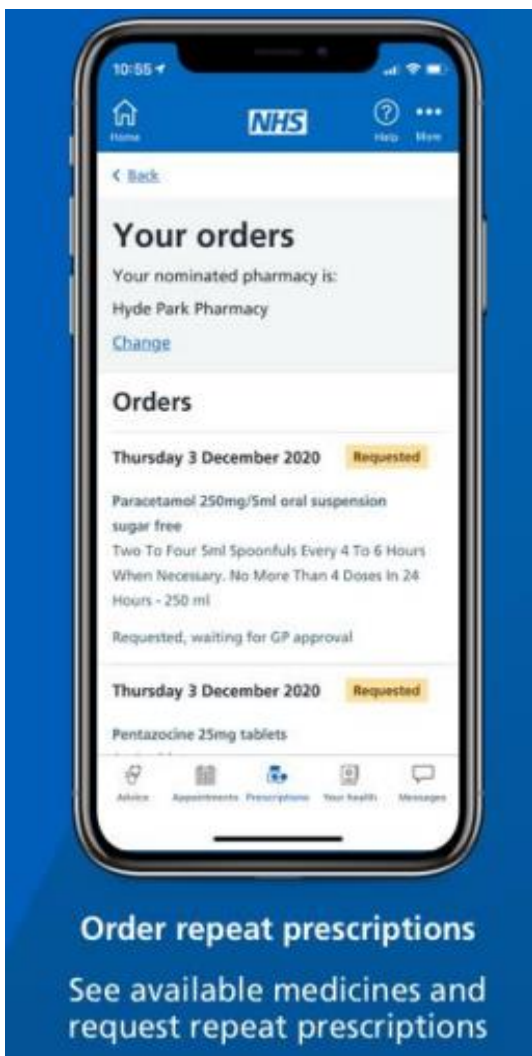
10:55

Home

NHS

Help

More

< Back

Your orders

Your nominated pharmacy is:

Hyde Park Pharmacy

Change

Orders

Thursday 3 December 2020

Requested

Paracetamol 250mg/5ml oral suspension sugar free

Two To Four 5ml Spoonfuls Every 4 To 6 Hours When Necessary. No More Than 4 Doses In 24 Hours - 250 ml

Requested, waiting for GP approval

Thursday 3 December 2020

Requested

Pentazocine 25mg tablets

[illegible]

Advice

Appointments

Prescriptions

Your health

Messages

Order repeat prescriptions

See available medicines and request repeat prescriptions